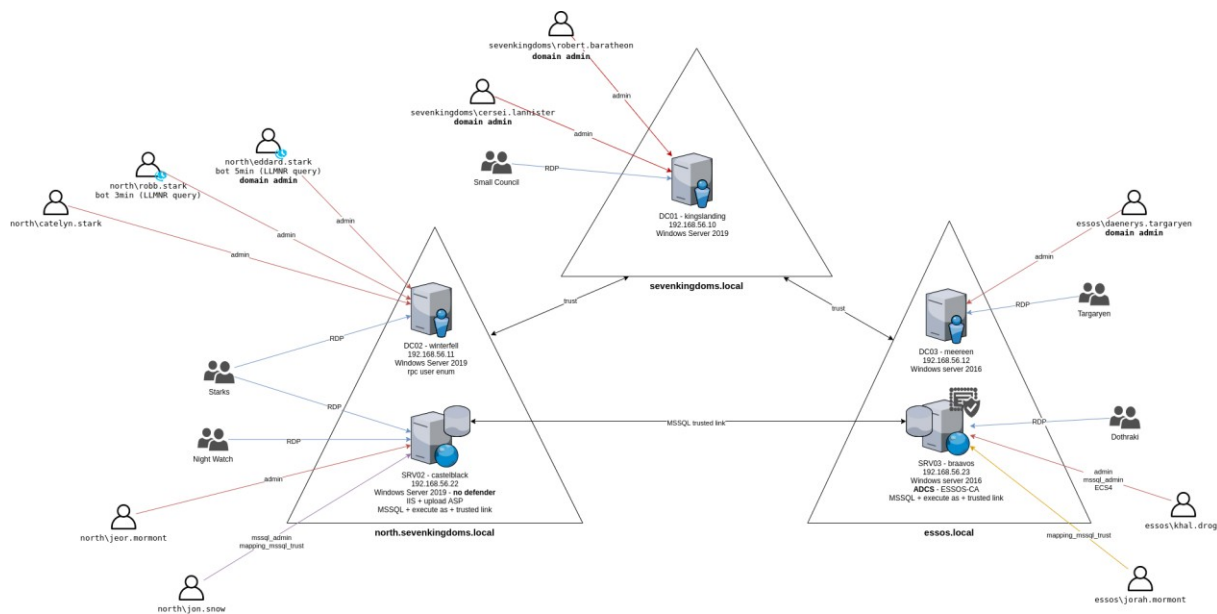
sevenkingdoms\robert.baratheon
domain admin

admin

sevenkingdoms\cersei.lannister
domain admin

admin

Small Council

RDP

DC01 - kingslanding
192.168.56.10
Windows Server 2019

sevenkingdoms.local

north\eddard.stark
bot 5min (LLMNR query)
domain admin

north\robb.stark
bot 3min (LLMNR query)

north\catelyn.stark

admin

admin

admin

trust

trust

essos\daenerys.targaryen
domain admin

admin

RDP

Targaryen

DC02 - winterfell
192.168.56.11
Windows Server 2019
rpc user enum

RDP

Starks

RDP

DC03 - meereen
192.168.56.12
Windows server 2016

MSSQL trusted link

RDP

Dothraki

Night Watch

RDP

SRV02 - castelblack
192.168.56.22
Windows Server 2019 - no defender
IIS + upload ASP
MSSQL + execute as + trusted link

admin

SRV03 - braavos
192.168.56.23
Windows server 2016
ADCS - ESSOS-CA
MSSQL + execute as + trusted link

admin
mssql_admin
ECS4

essos\khal.drogo

north\jeor.mormont

mssql_admin
mapping_mssql_trust

north.sevenkingdoms.local

essos.local

mapping_mssql_trust

north\jon.snow

essos\jorah.mormont